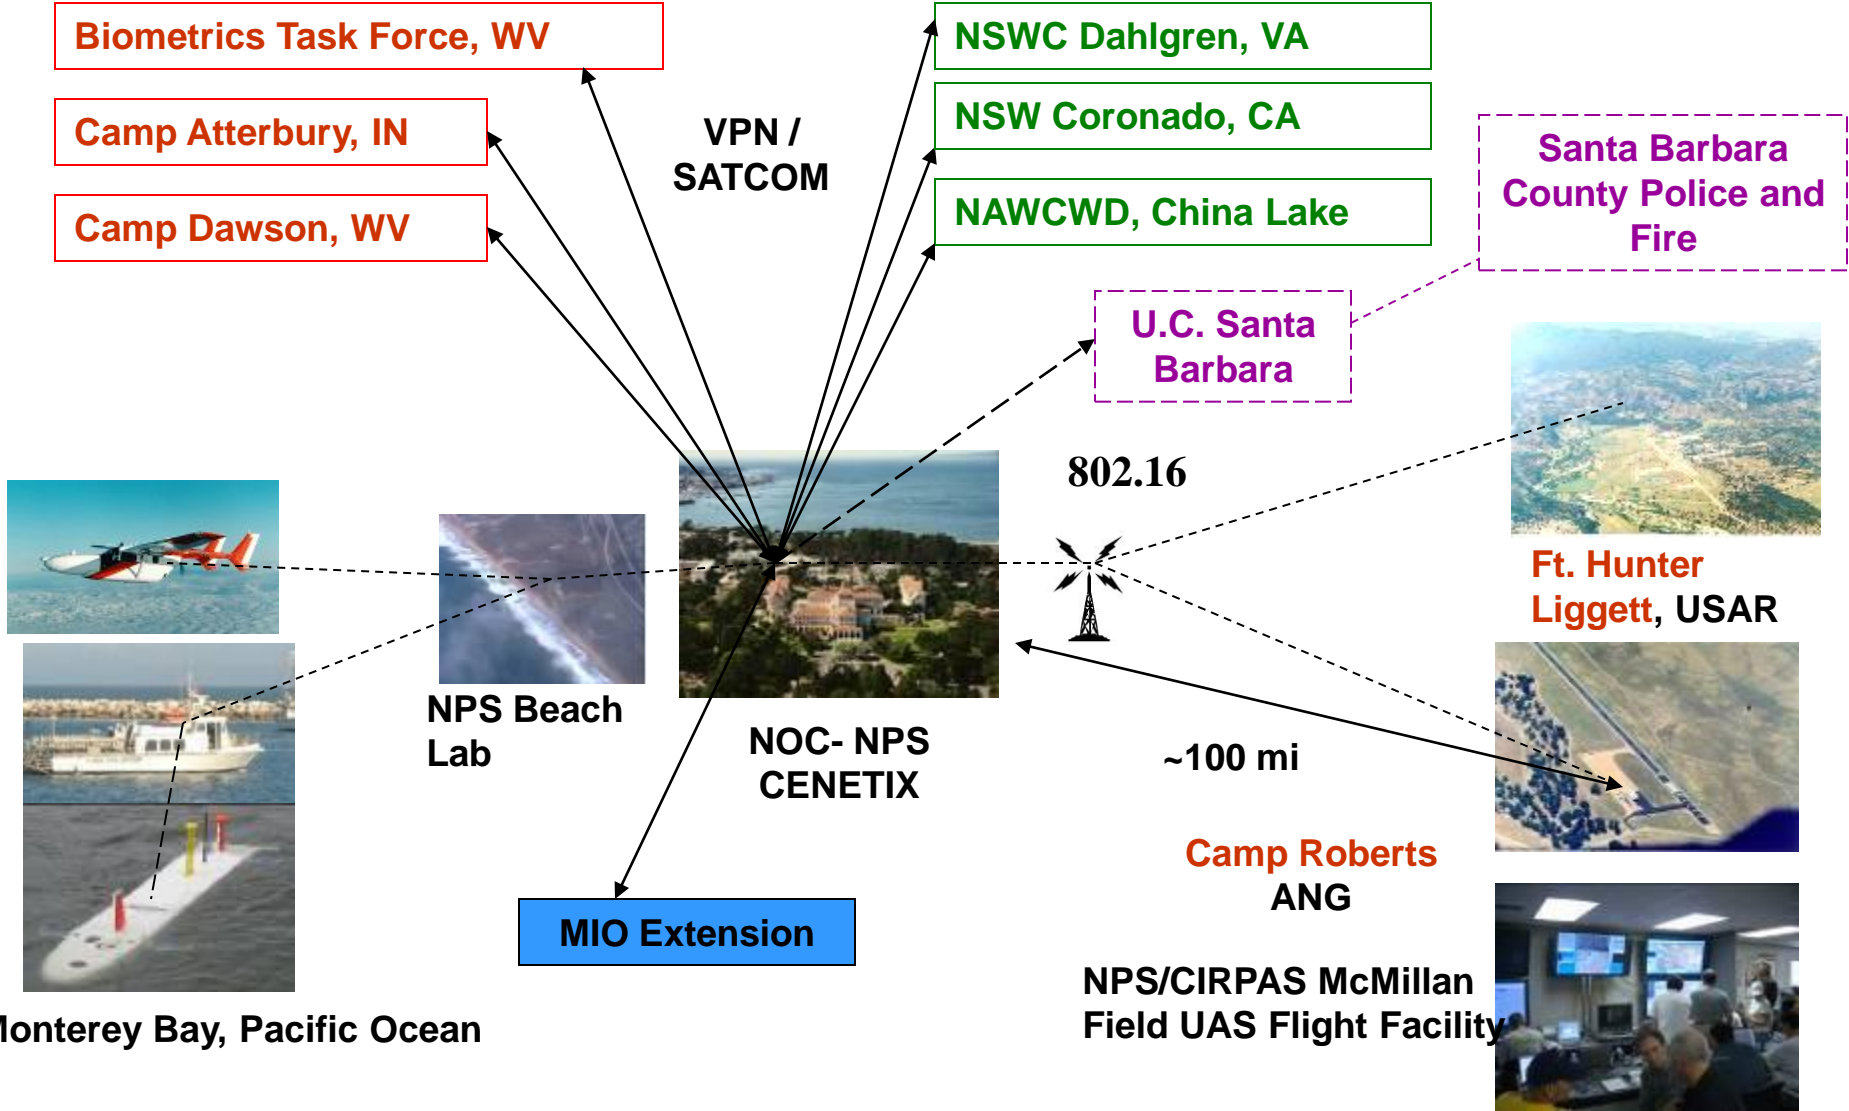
Biometrics Task Force, WV

Camp Atterbury, IN

Camp Dawson, WV

VPN / SATCOM

NSWC Dahlgren, VA

NSW Coronado, CA

NAWCWD, China Lake

Santa Barbara County Police and Fire

U.C. Santa Barbara

802.16

Ft. Hunter Liggett, USAR

NPS Beach Lab

NOC- NPS CENETIX

~100 mi

Camp Roberts ANG

MIO Extension

NPS/CIRPAS McMillan Field UAS Flight Facility

lonterey Bay, Pacific Ocean